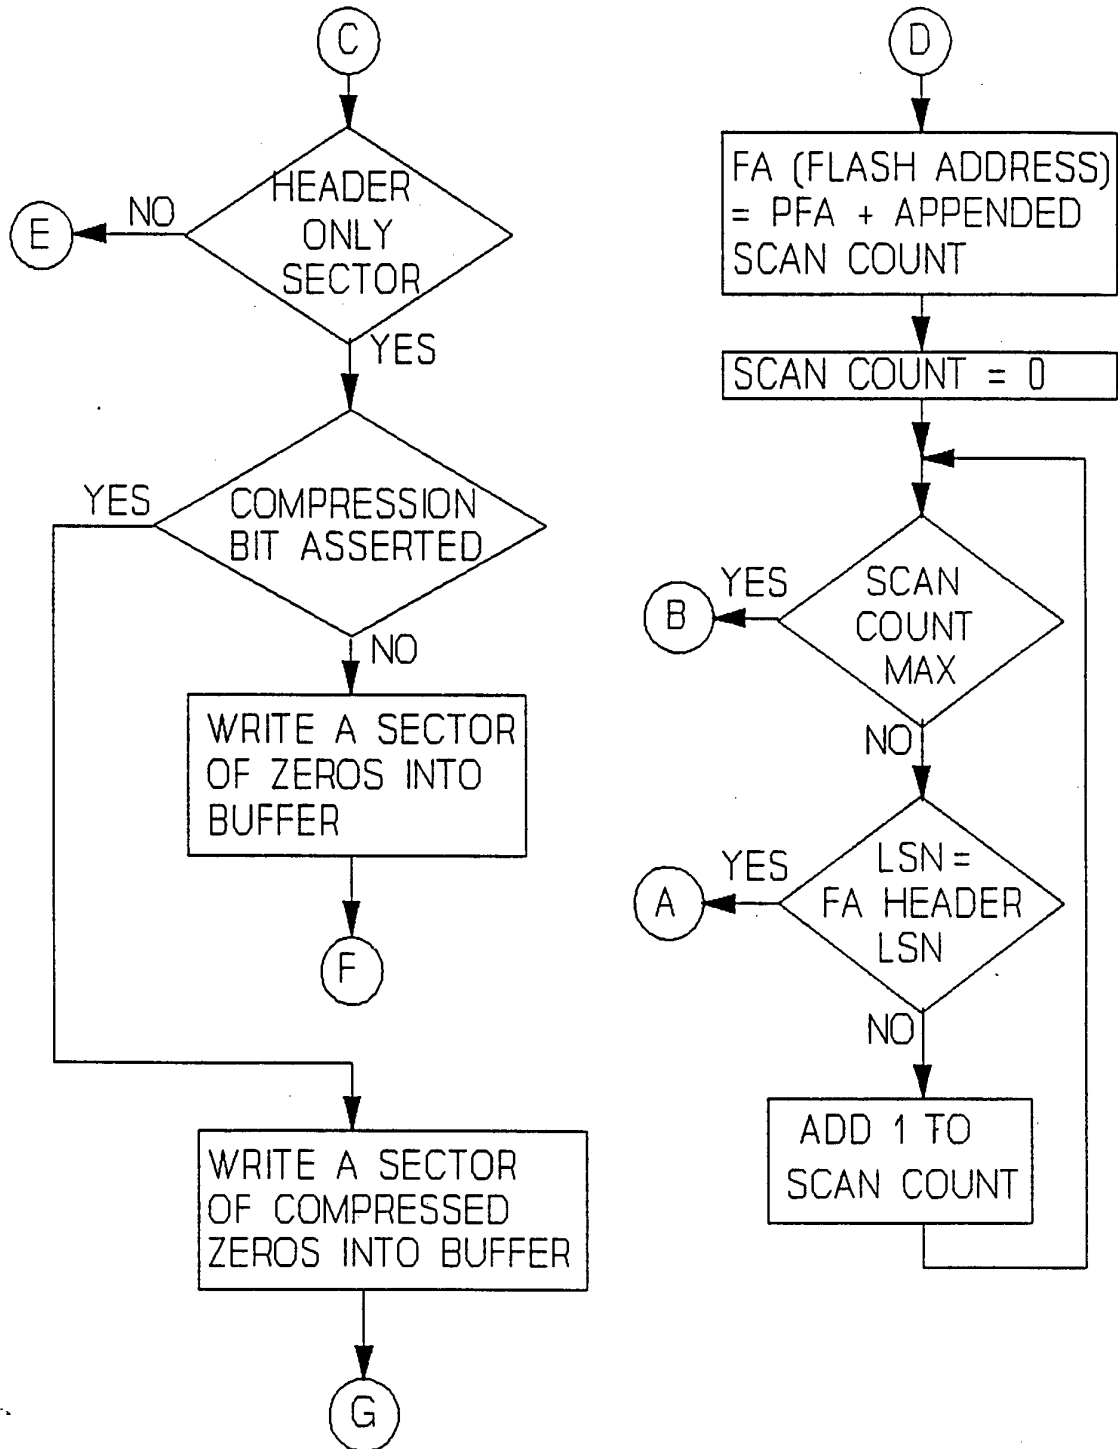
C

HEADER ONLY SECTOR

NO

E

YES

COMPRESSION BIT ASSERTED

YES

NO

WRITE A SECTOR OF ZEROS INTO BUFFER

F

WRITE A SECTOR OF COMPRESSED ZEROS INTO BUFFER

G

D

FA (FLASH ADDRESS) = PFA + APPENDED SCAN COUNT

SCAN COUNT = 0

SCAN COUNT MAX

YES

B

NO

LSN = FA HEADER LSN

YES

A

NO

ADD 1 TO SCAN COUNT